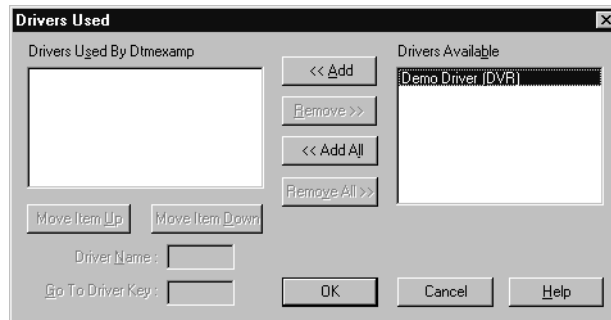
Drivers Used

Drivers Used By Dtmexamp

<< Add

Remove >>

<< Add All

Remove All >>

Drivers Available

Demo Driver (DVR)

Move Item Up

Move Item Down

Driver Name :

Go To Driver Key :

OK

Cancel

Help